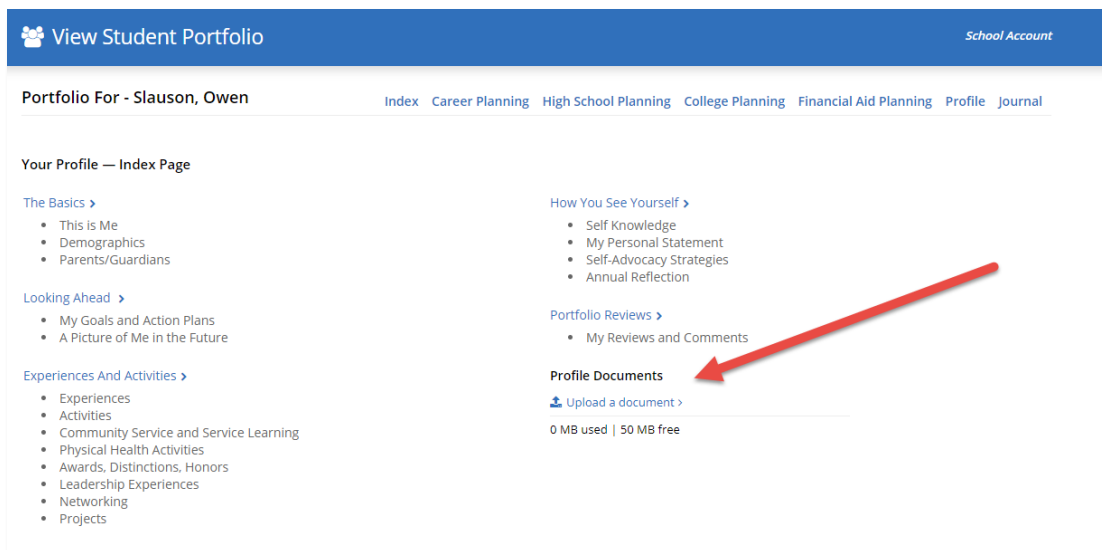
View Student Portfolio

School Account

Portfolio For - Slauson, Owen

Index Career Planning High School Planning College Planning Financial Aid Planning Profile Journal

Your Profile — Index Page

The Basics ›
- This is Me
- Demographics
- Parents/Guardians

Looking Ahead ›
- My Goals and Action Plans
- A Picture of Me in the Future

Experiences And Activities ›
- Experiences
- Activities
- Community Service and Service Learning
- Physical Health Activities
- Awards, Distinctions, Honors
- Leadership Experiences
- Networking
- Projects

How You See Yourself ›
- Self Knowledge
- My Personal Statement
- Self-Advocacy Strategies
- Annual Reflection

Portfolio Reviews ›
- My Reviews and Comments

Profile Documents

Upload a document ›

0 MB used | 50 MB free